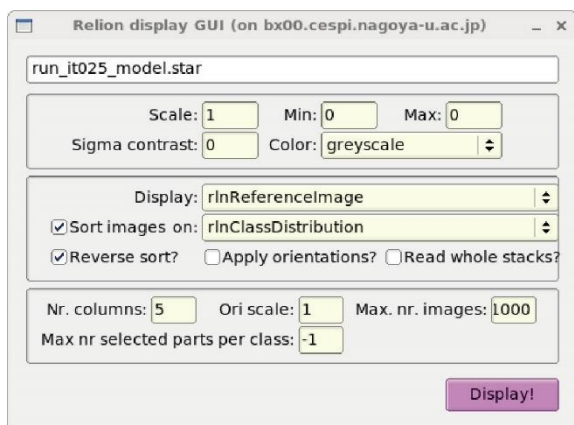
Relion display GUI (on bx00.cespi.nagoya-u.ac.jp) _ x

run_it025_model.star

Scale: 1 Min: 0 Max: 0
Sigma contrast: 0 Color: greyscale

Display: rlnReferenceImage
Sort images on: rlnClassDistribution
Reverse sort? Apply orientations? Read whole stacks?

Nr. columns: 5 Ori scale: 1 Max. nr. images: 1000
Max nr selected parts per class: -1

Display!